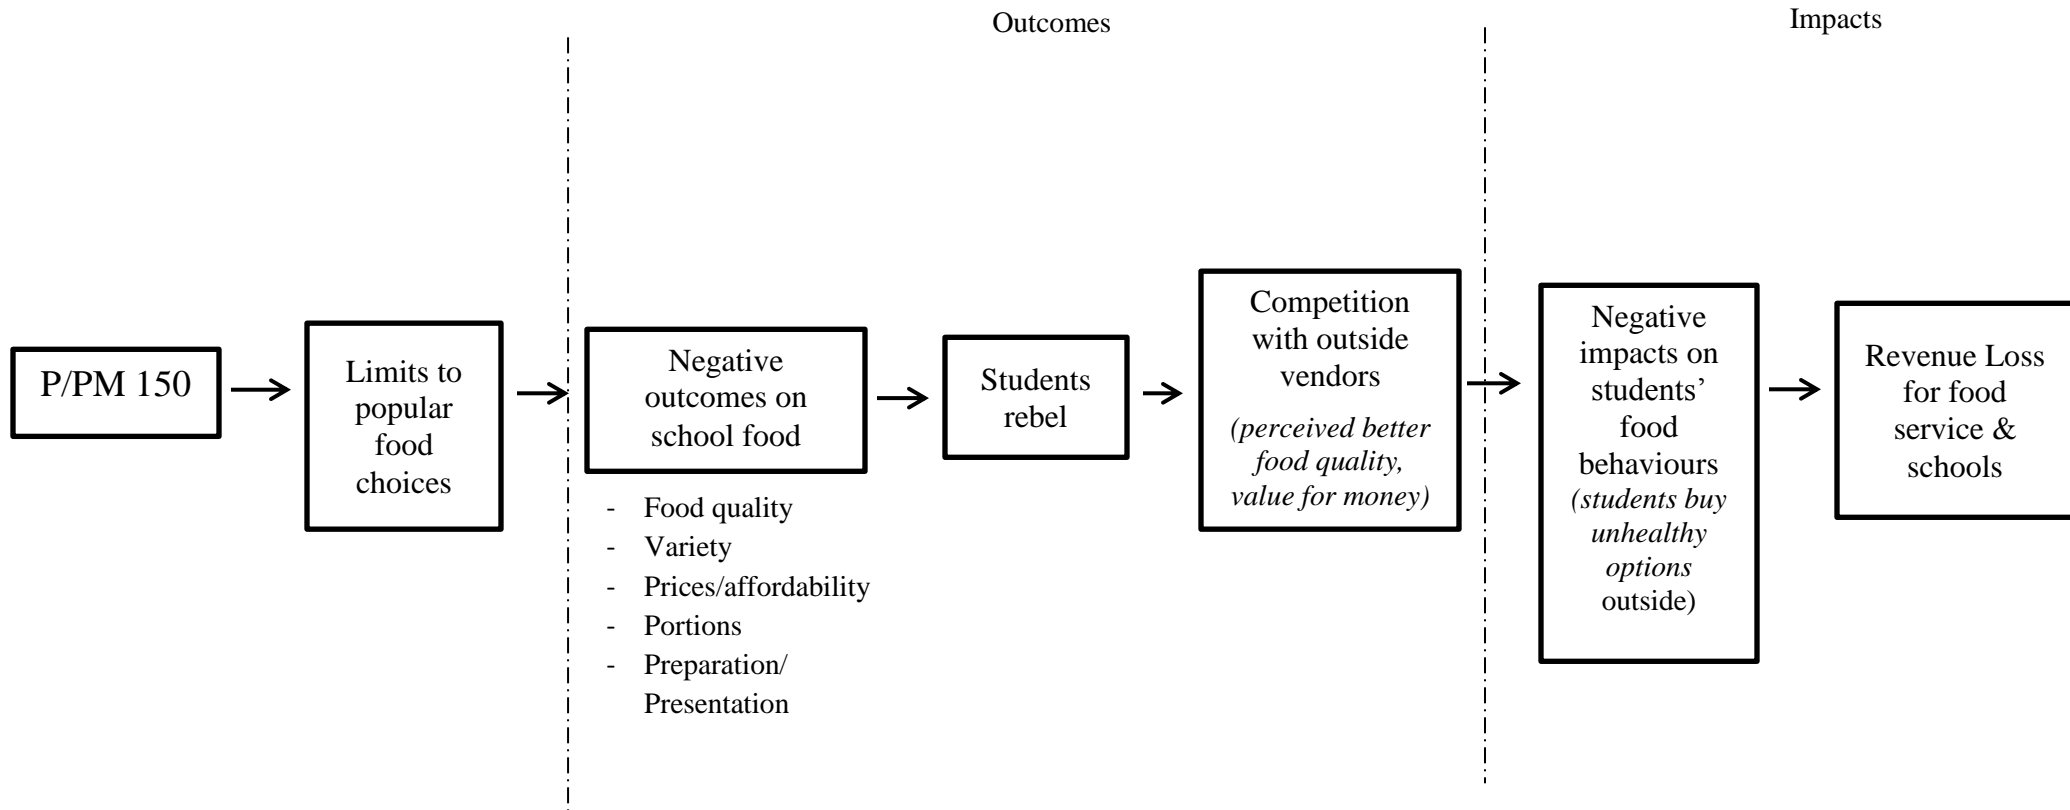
Outcomes

Impacts

P/PM 150

Limits to popular food choices

Negative outcomes on school food

- Food quality
- Variety
- Prices/affordability
- Portions
- Preparation/ Presentation

Students rebel

Competition with outside vendors

*(perceived better food quality, value for money)*

Negative impacts on students' food behaviours *(students buy unhealthy options* outside)

Revenue Loss for food service & schools